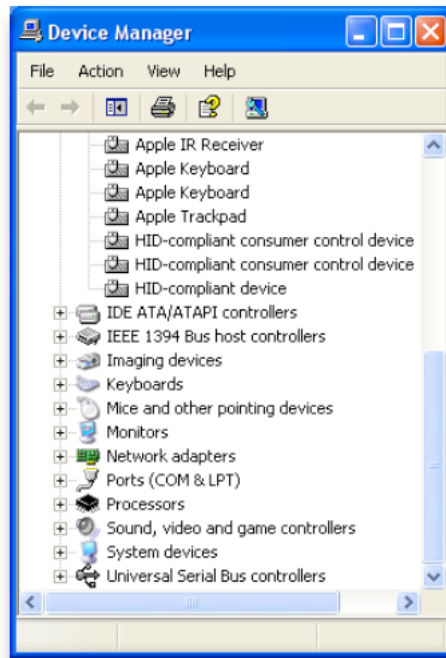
Device Manager

File Action View Help

Apple IR Receiver
Apple Keyboard
Apple Keyboard
Apple Trackpad
HID-compliant consumer control device
HID-compliant consumer control device
HID-compliant device
IDE ATA/ATAPI controllers
IEEE 1394 Bus host controllers
Imaging devices
Keyboards
Mice and other pointing devices
Monitors
Network adapters
Ports (COM & LPT)
Processors
Sound, video and game controllers
System devices
Universal Serial Bus controllers